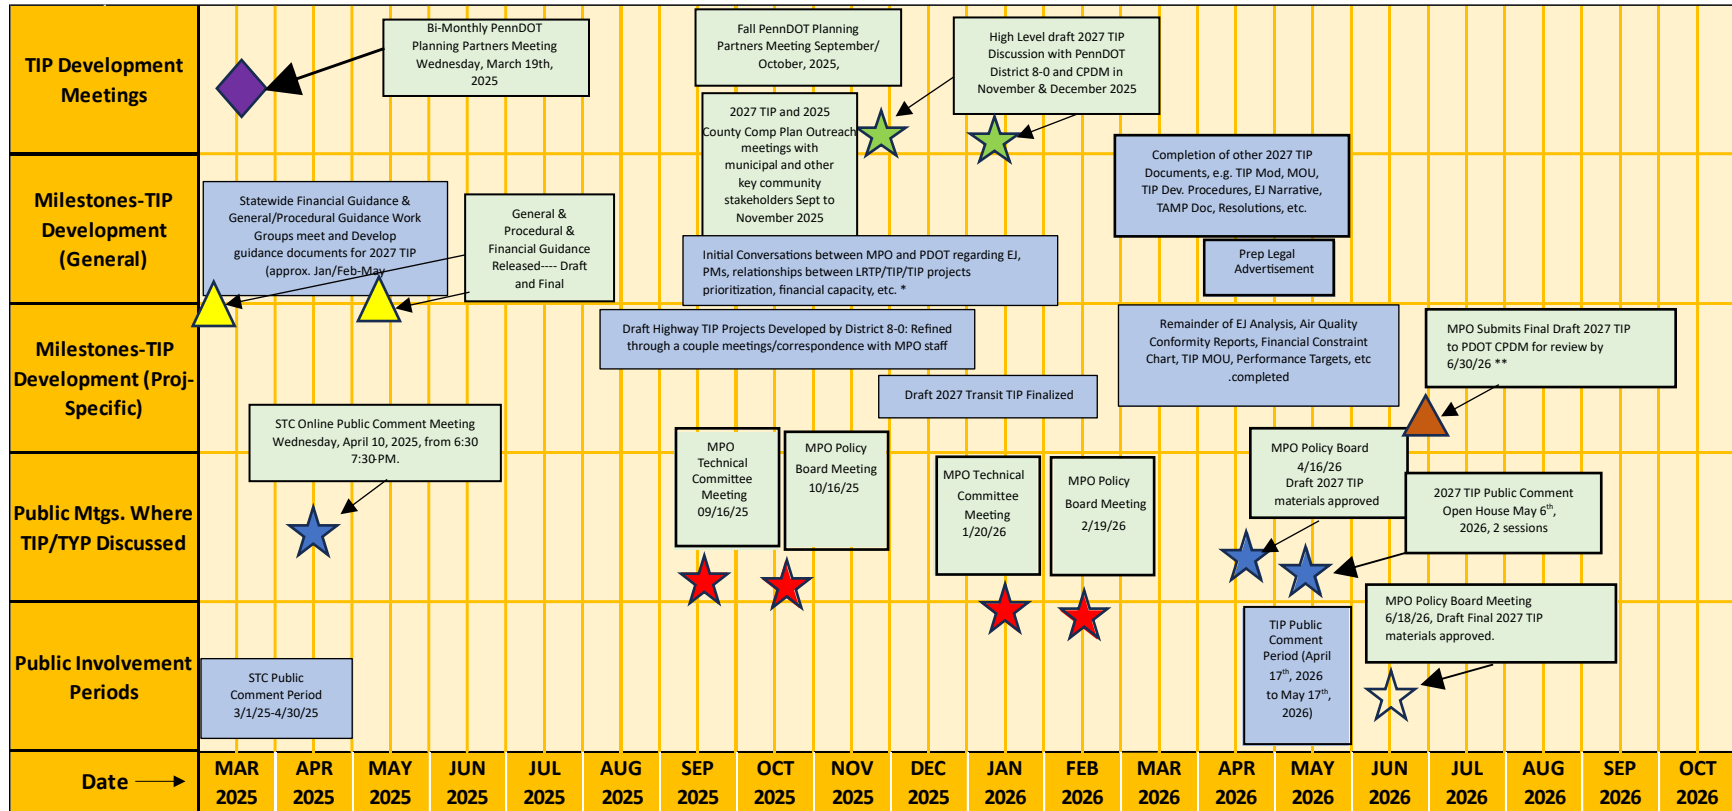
TIP Development Meetings

Milestones-TIP Development (General)

Milestones-TIP Development (Proj-Specific)

Public Mtgs. Where TIP/TYP Discussed

Public Involvement Periods

Date

Bi-Monthly PennDOT Planning Partners Meeting Wednesday, March 19th, 2025

Fall PennDOT Planning Partners Meeting September/ October, 2025,

High Level draft 2027 TIP Discussion with PennDOT District 8-0 and CPDM in November & December 2025

2027 TIP and 2025 County Comp Plan Outreach meetings with municipal and other key community stakeholders Sept to November 2025

Completion of other 2027 TIP Documents, e.g. TIP Mod, MOU, TIP Dev. Procedures, EJ Narrative, TAMP Doc, Resolutions, etc.

Statewide Financial Guidance & General/Procedural Guidance Work Groups meet and Develop guidance documents for 2027 TIP (approx. Jan/Feb-May

General & Procedural & Financial Guidance Released---- Draft and Final

Initial Conversations between MPO and PDOT regarding EJ, PMs, relationships between LRTP/TIP/TIP projects prioritization, financial capacity, etc. *

Prep Legal Advertisement

Draft Highway TIP Projects Developed by District 8-0: Refined through a couple meetings/correspondence with MPO staff

Remainder of EJ Analysis, Air Quality Conformity Reports, Financial Constraint Chart, TIP MOU, Performance Targets, etc .completed

MPO Submits Final Draft 2027 TIP to PDOT CPDM for review by 6/30/26 **

Draft 2027 Transit TIP Finalized

STC Online Public Comment Meeting Wednesday, April 10, 2025, from 6:30 7:30 PM.

MPO Technical Committee Meeting 09/16/25

MPO Policy Board Meeting 10/16/25

MPO Technical Committee Meeting 1/20/26

MPO Policy Board Meeting 2/19/26

MPO Policy Board 4/16/26 Draft 2027 TIP materials approved

2027 TIP Public Comment Open House May 6$^{th}$, 2026, 2 sessions

MPO Policy Board Meeting 6/18/26, Draft Final 2027 TIP materials approved.

STC Public Comment Period 3/1/25-4/30/25

TIP Public Comment Period (April 17$^{th}$, 2026 to May 17$^{th}$, 2026)

| MAR 2025 | APR 2025 | MAY 2025 | JUN 2025 | JUL 2025 | AUG 2025 | SEP 2025 | OCT 2025 | NOV 2025 | DEC 2025 | JAN 2026 | FEB 2026 | MAR 2026 | APR 2026 | MAY 2026 | JUN 2026 | JUL 2026 | AUG 2026 | SEP 2026 | OCT 2026 |
|---|---|---|---|---|---|---|---|---|---|---|---|---|---|---|---|---|---|---|---|